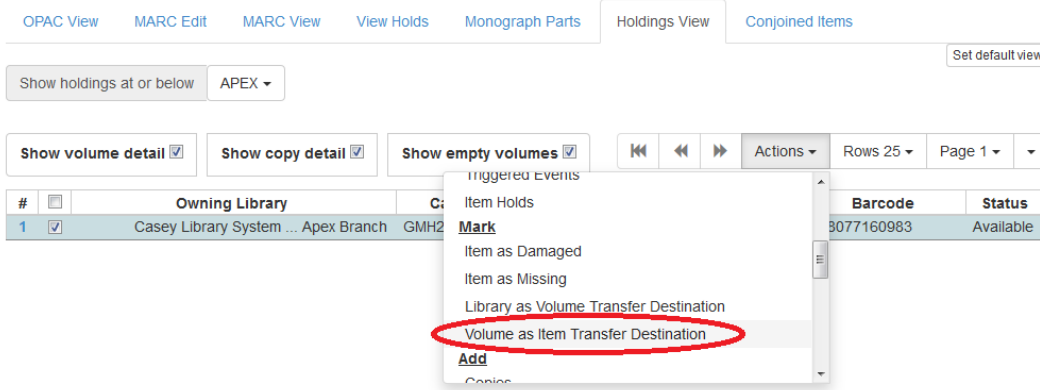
OPAC View | MARC Edit | MARC View | View Holds | Monograph Parts | Holdings View | Conjoined Items

Set default view

Show holdings at or below | APEX ▾

Show volume detail ☑ | Show copy detail ☑ | Show empty volumes ☑

Actions ▾ | Rows 25 ▾ | Page 1 ▾

| # | ☐ | Owning Library | Ca | Barcode | Status |
|---|---|---|---|---|---|
| 1 | ☑ | Casey Library System ... Apex Branch | GMH2 | 8077160983 | Available |

Triggered Events
Item Holds
Mark
Item as Damaged
Item as Missing
Library as Volume Transfer Destination
Volume as Item Transfer Destination
Add
Copies